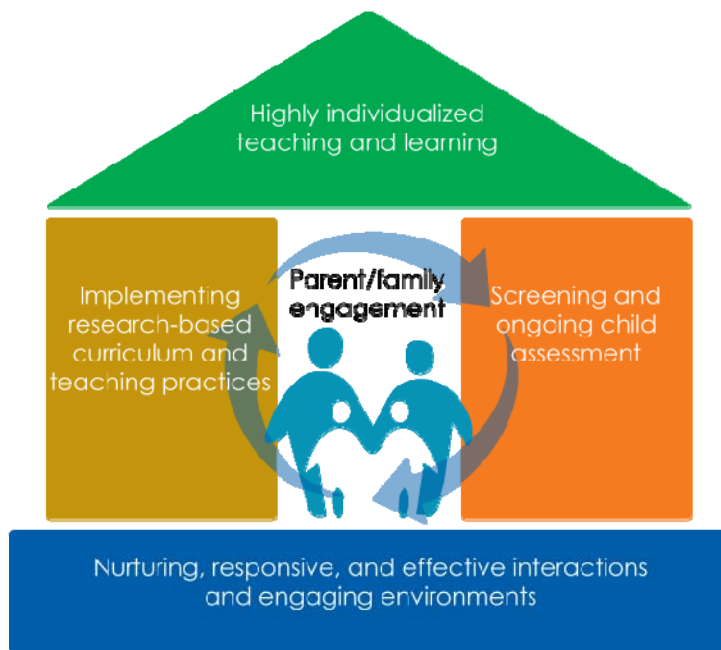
Highly individualized teaching and learning

Implementing research-based curriculum and teaching practices

Parent/family engagement

Screening and ongoing child assessment

Nurturing, responsive, and effective interactions and engaging environments